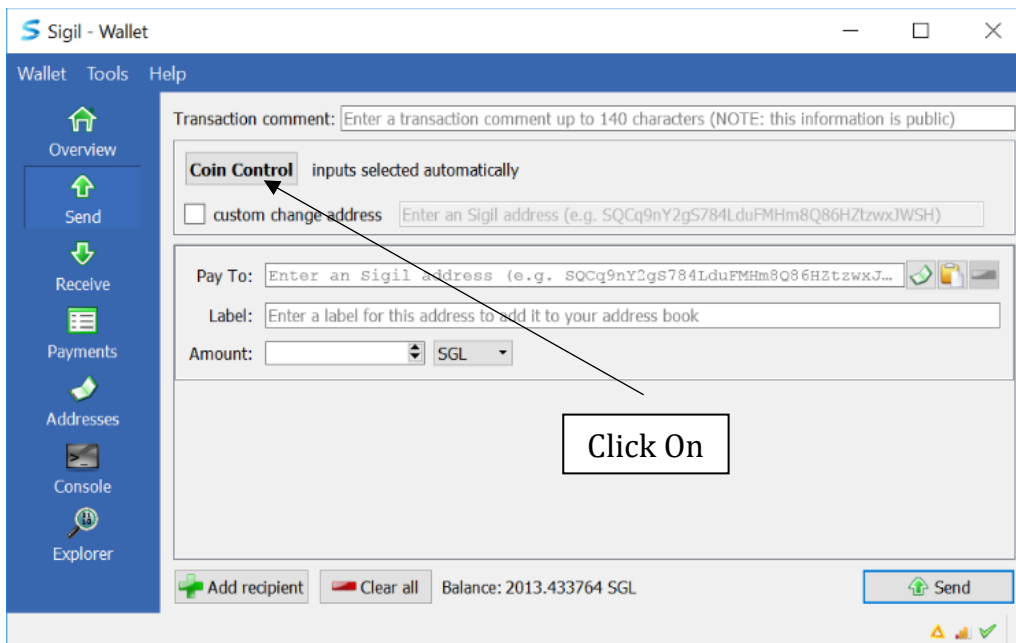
Sigil - Wallet

Wallet Tools Help

Overview
Send
Receive
Payments
Addresses
Console
Explorer

Transaction comment: Enter a transaction comment up to 140 characters (NOTE: this information is public)

Coin Control inputs selected automatically

custom change address Enter an Sigil address (e.g. SQCq9nY2gS784LduFMHm8Q86HZtzwxJWSH)

Pay To: Enter an Sigil address (e.g. SQCq9nY2gS784LduFMHm8Q86HZtzwxJ…

Label: Enter a label for this address to add it to your address book

Amount: SGL

Click On

Add recipient Clear all Balance: 2013.433764 SGL Send